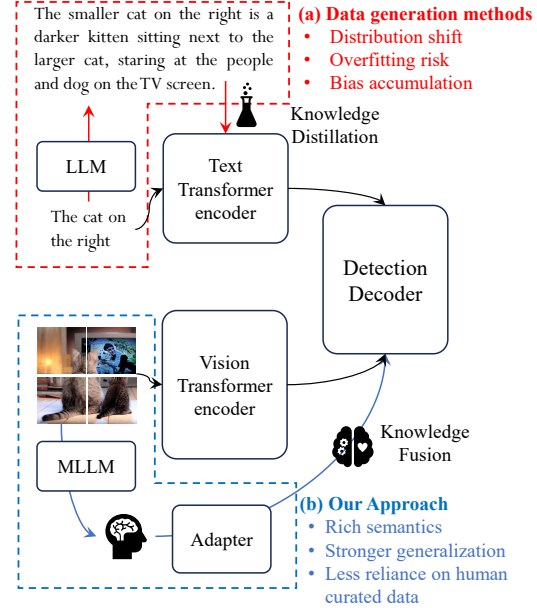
The smaller cat on the right is a darker kitten sitting next to the larger cat, staring at the people and dog on the TV screen.

(a) Data generation methods
• Distribution shift
• Overfitting risk
• Bias accumulation

Knowledge Distillation

LLM

The cat on the right

Text Transformer encoder

Detection Decoder

Vision Transformer encoder

Knowledge Fusion

MLLM

Adapter

(b) Our Approach
• Rich semantics
• Stronger generalization
• Less reliance on human curated data